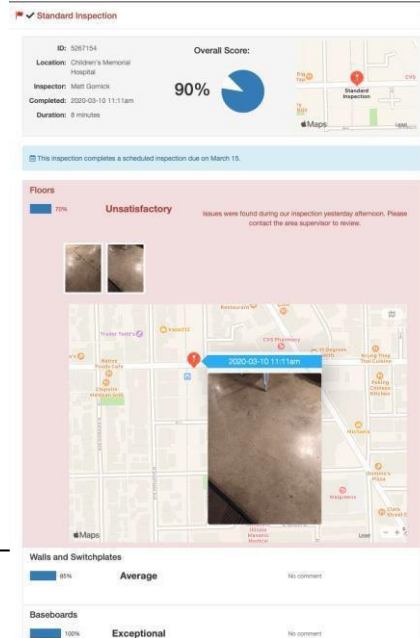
Standard Inspection

ID: 5267154
Location: Children's Memorial Hospital
Inspector: Matt Gornick
Completed: 2020-03-10 11:11am
Duration: 8 minutes

Overall Score:

90%

Standard Inspection
CVS
Maps
Legal

This inspection completes a scheduled inspection due on March 15.

Floors

70%

Unsatisfactory

Issues were found during our inspection yesterday afternoon. Please contact the area supervisor to review.

Restaurant
Trader Todd's
CVS Pharmacy
2020-03-10 11:11am
Walgreens
Maps
Legal

Walls and Switchplates

85%

Average

No comment

Baseboards

100%

Exceptional

No comment